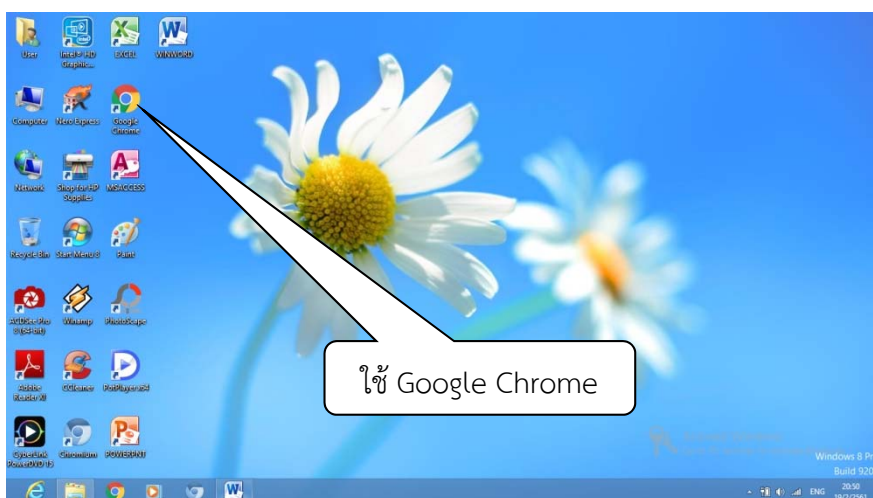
User
Intel® HD Graphic...
EXCEL
WINWORD
Computer
Nero Express
Google Chrome
Network
Shop for HP Supplies
MSACCESS
Recycle Bin
Start Menu 8
Paint
ACDSee Pro 3 (64-bit)
Winamp
PhotoScape
Adobe Reader XI
CCleaner
PotPlayer 64
CyberLink PowerDVD 13
Chromium
POWERPNT

ใช้ Google Chrome

Windows 8 Pr
Build 920
ENG 20:50
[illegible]